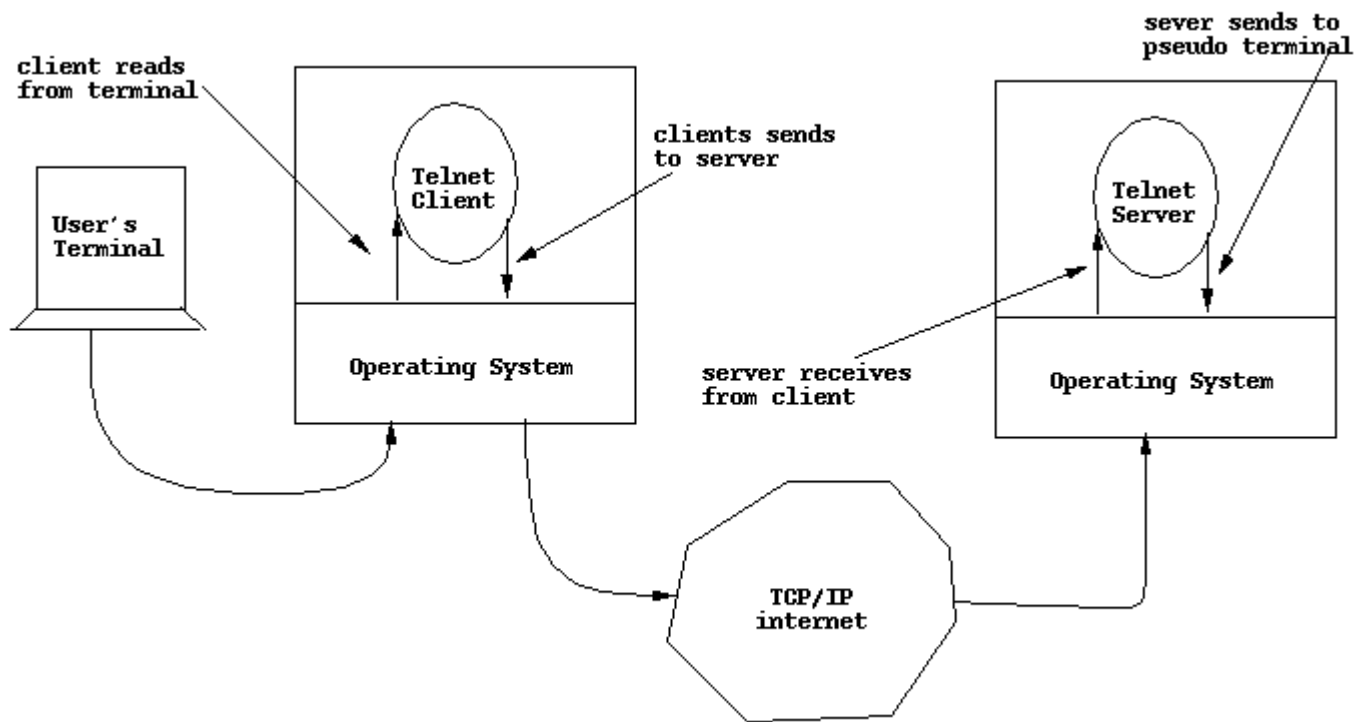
client reads from terminal

clients sends to server

Telnet Client

User's Terminal

Operating System

sever sends to pseudo terminal

Telnet Server

server receives from client

Operating System

TCP/IP internet